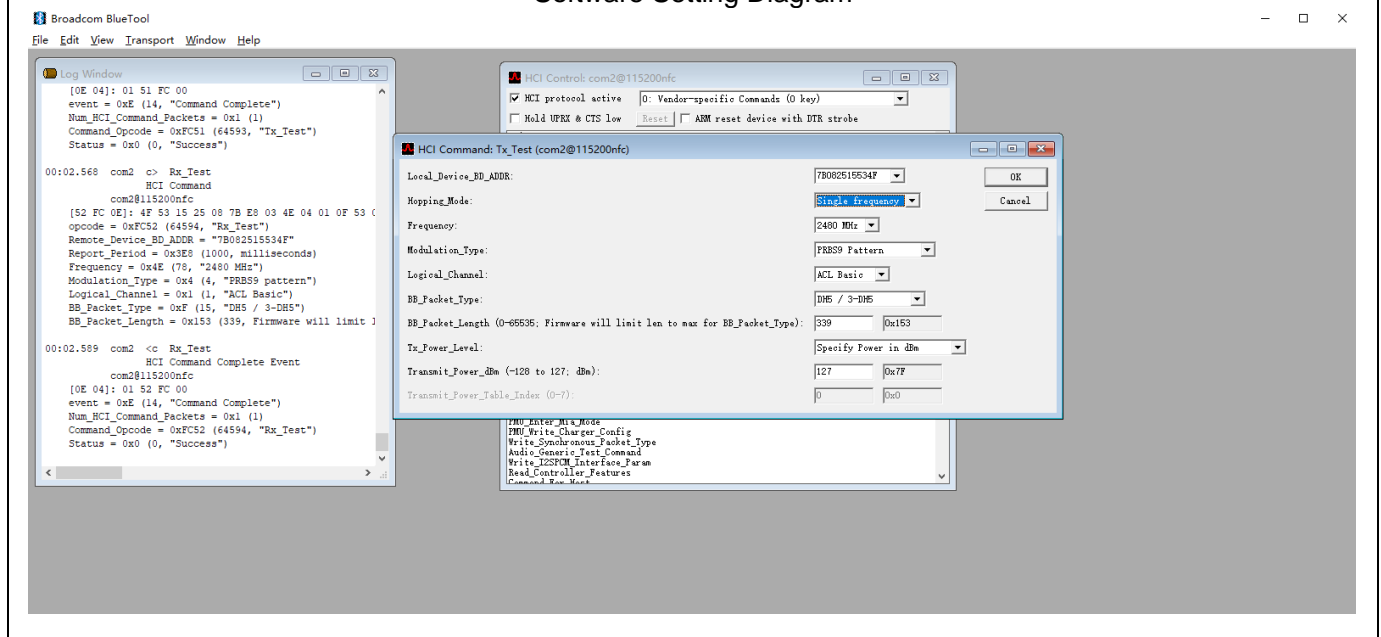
Software Setting Diagram

Broadcom BlueTool
File Edit View Transport Window Help

Log Window
[0E 04]: 01 51 FC 00
event = 0xE (14, "Command Complete")
Num_HCI_Command_Packets = 0x1 (1)
Command_Opcode = 0xFC51 (64593, "Tx_Test")
Status = 0x0 (0, "Success")

00:02.568 com2 c> Rx_Test
HCI Command
com2@115200nfc
[52 FC 0E]: 4F 53 15 25 08 7B E8 03 4E 04 01 0F 53 0
opcode = 0xFC52 (64594, "Rx_Test")
Remote_Device_BD_ADDR = "7B082515534F"
Report_Period = 0x3E8 (1000, milliseconds)
Frequency = 0x4E (78, "2480 MHz")
Modulation_Type = 0x4 (4, "PRBS9 pattern")
Logical_Channel = 0x1 (1, "ACL Basic")
BB_Packet_Type = 0xF (15, "DH5 / 3-DH5")
BB_Packet_Length = 0x153 (339, Firmware will limit l

00:02.589 com2 <c Rx_Test
HCI Command Complete Event
com2@115200nfc
[0E 04]: 01 52 FC 00
event = 0xE (14, "Command Complete")
Num_HCI_Command_Packets = 0x1 (1)
Command_Opcode = 0xFC52 (64594, "Rx_Test")
Status = 0x0 (0, "Success")

HCI Control: com2@115200nfc
HCI protocol active 0: Vendor-specific Commands (0 key)
Hold UPRX & CTS low Reset ARM reset device with DTR strobe

HCI Command: Tx_Test (com2@115200nfc)
Local_Device_BD_ADDR: 7B082515534F
Hopping_Mode: Single frequency
Frequency: 2480 MHz
Modulation_Type: PRBS9 Pattern
Logical_Channel: ACL Basic
BB_Packet_Type: DH5 / 3-DH5
BB_Packet_Length (0-65535; Firmware will limit len to max for BB_Packet_Type): 339 0x153
Tx_Power_Level: Specify Power in dBm
Transmit_Power_dBm (-128 to 127; dBm): 127 0x7F
Transmit_Power_Table_Index (0-7): 0 0x0
OK
Cancel

PMU_Enter_Mia_Mode
PMU_Write_Charger_Config
Write_Synchronous_Packet_Type
Audio_Generic_Test_Command
Write_I2SPCM_Interface_Param
Read_Controller_Features
Command Rev Host